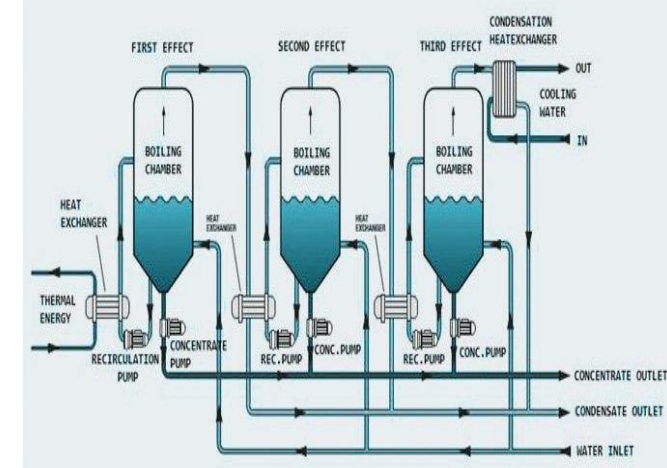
FIRST EFFECT

SECOND EFFECT

THIRD EFFECT

CONDENSATION HEATEXCHANGER

OUT

COOLING WATER

IN

BOILING CHAMBER

BOILING CHAMBER

BOILING CHAMBER

HEAT EXCHANGER

HEAT EXCHANGER

HEAT EXCHANGER

THERMAL ENERGY

RECIRCULATION PUMP

CONCENTRATE PUMP

REC.PUMP

CONC.PUMP

REC.PUMP

CONC.PUMP

CONCENTRATE OUTLET

CONDENSATE OUTLET

WATER INLET